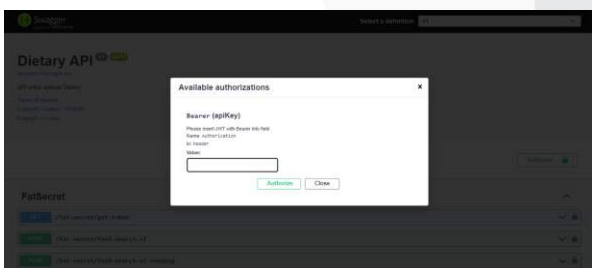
Swagger

Select a definition

Dietary API

Available authorizations

×

Bearer (apiKey)

Please insert JWT with Bearer into field
Name: Authorization
In: header
Value:

Authorize

Close

Authorize

FatSecret

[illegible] /fat-secret/get-token

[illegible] /fat-secret/food-search-v1

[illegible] /fat-secret/food-search-v1-scaling